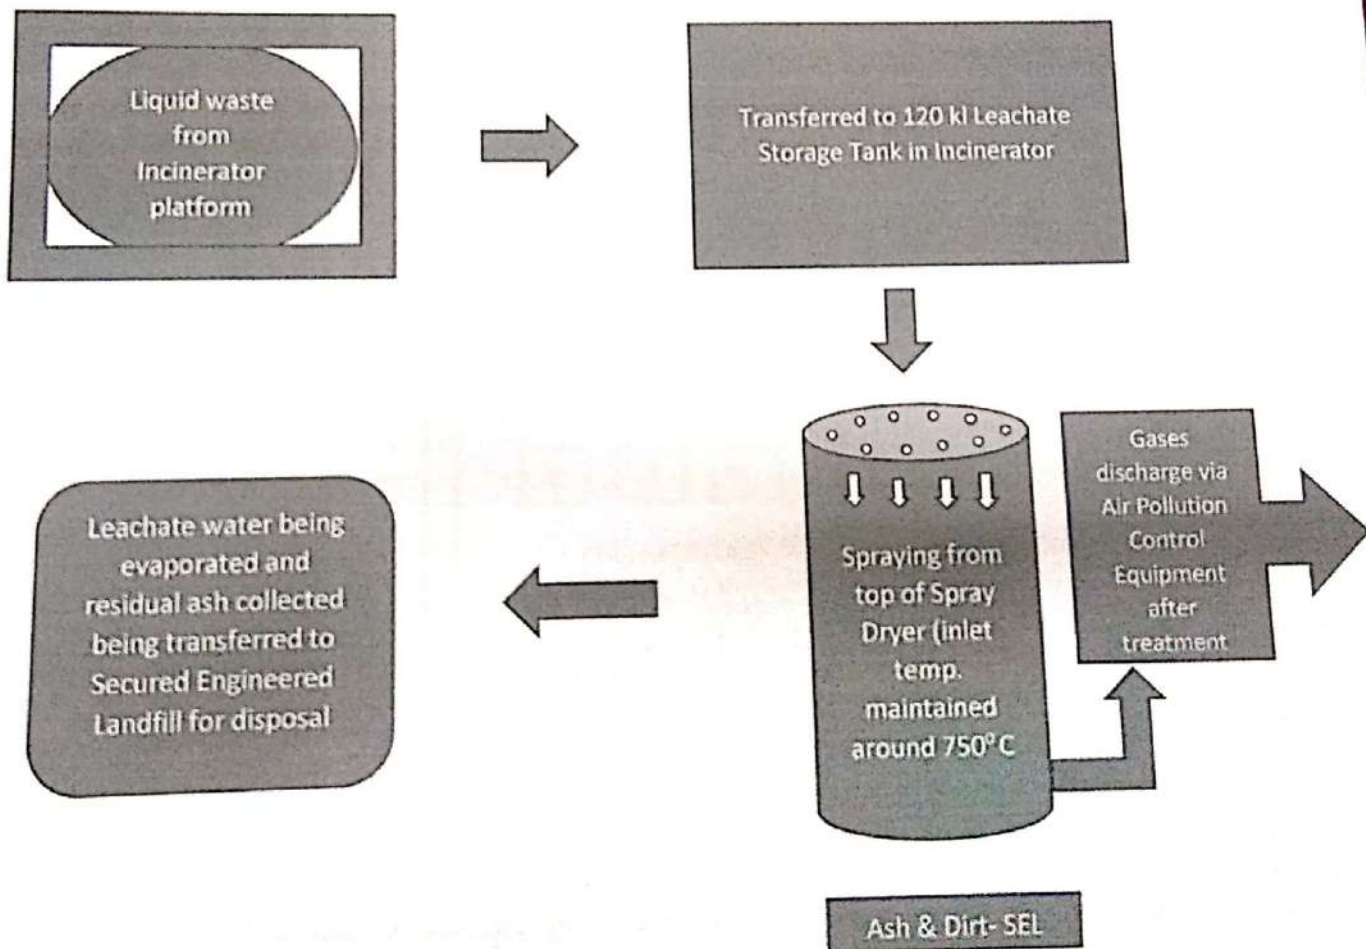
Liquid waste from Incinerator platform

Transferred to 120 kl Leachate Storage Tank in Incinerator

Spraying from top of Spray Dryer (inlet temp. maintained around 750°C

Gases discharge via Air Pollution Control Equipment after treatment

Leachate water being evaporated and residual ash collected being transferred to Secured Engineered Landfill for disposal

Ash & Dirt- SEL